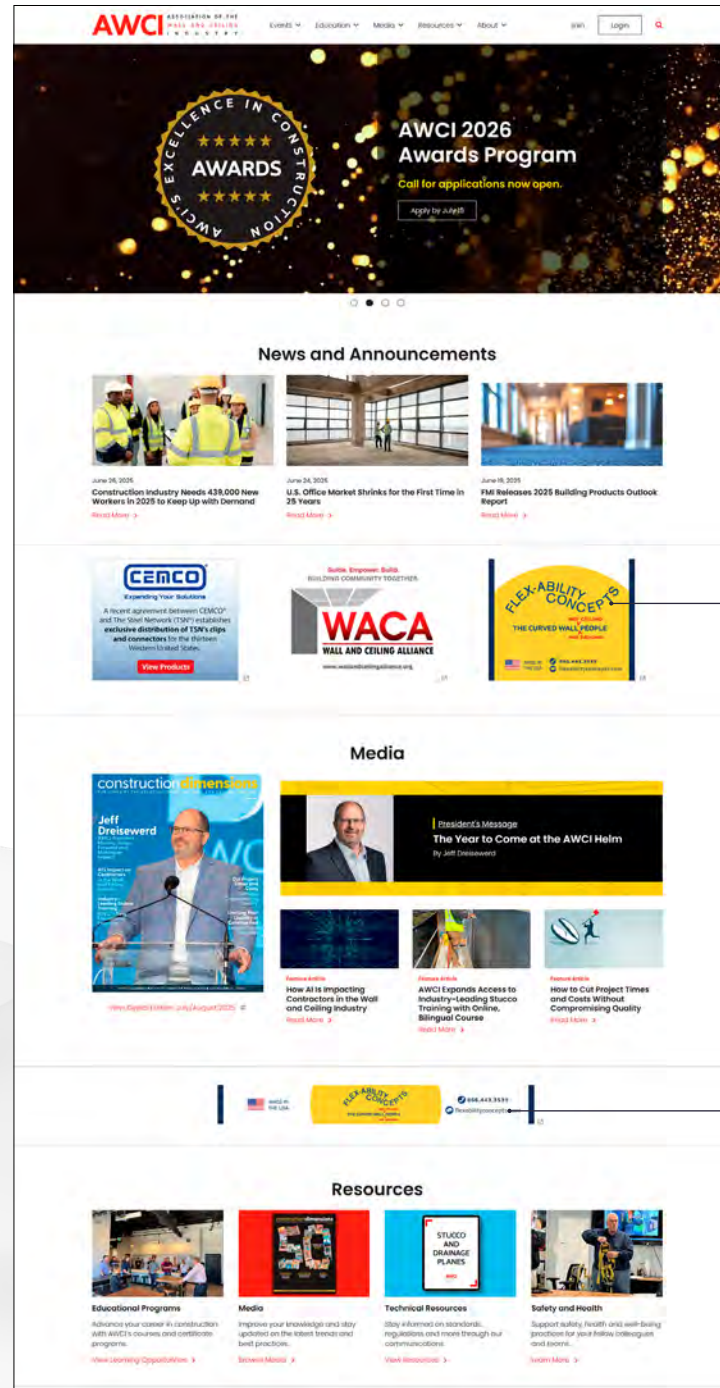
AWCI ASSOCIATION OF THE WALL AND CEILING INDUSTRY

Events Education Media Resources About Join Login

EXCELLENCE IN CONSTRUCTION AWARDS AWCI'S

AWCI 2026 Awards Program

Call for applications now open.

Apply by June 15

News and Announcements

June 26, 2025
Construction Industry Needs 439,000 New Workers in 2025 to Keep Up with Demand
Read More

June 24, 2025
U.S. Office Market Shrinks for the First Time in 25 Years
Read More

June 16, 2025
FMI Releases 2025 Building Products Outlook Report
Read More

CEMCO
Expanding Your Solutions
A recent agreement between CEMCO® and The Steel Network (TSN®) establishes exclusive distribution of TSN's clips and connectors for the thirteen Western United States.
View Products

Guide. Empower. Build.
BUILDING COMMUNITY TOGETHER
WACA
WALL AND CEILING ALLIANCE
www.wallandceilingalliance.org

FLEX-ABILITY CONCEPTS
THE CURVED WALL PEOPLE
MADE IN THE USA
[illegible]
flexabilityconcepts.com

Media

construction dimensions
Jeff Dreisewerd

View Digital Edition July/August 2025

President's Message
The Year to Come at the AWCI Helm
By Jeff Dreisewerd

Feature Article
How AI Is Impacting Contractors in the Wall and Ceiling Industry
Read More

Feature Article
AWCI Expands Access to Industry-Leading Stucco Training with Online, Bilingual Course
Read More

Feature Article
How to Cut Project Times and Costs Without Compromising Quality
Read More

MADE IN THE USA
FLEX-ABILITY CONCEPTS
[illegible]
flexabilityconcepts

Resources

STUCCO AND DRAINAGE PLANES

Educational Programs
Advance your career in construction with AWCI's courses and certificate programs.
View Learning Opportunities

Media
Improve your knowledge and stay updated on the latest trends and best practices.
Browse Media

Technical Resources
Stay informed on standards, regulations and more through our communications.
View Resources

Safety and Health
Support safety, health and well-being practices for your fellow colleagues and teams.
Learn More